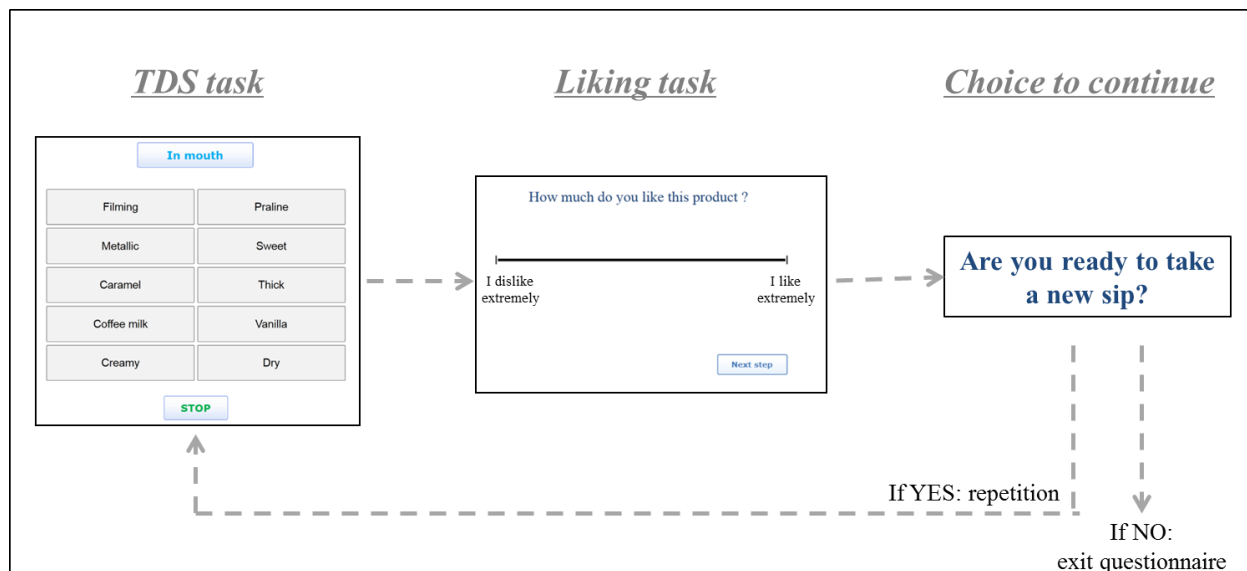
TDS task

Liking task

Choice to continue

In mouth

| Filming | Praline |
|---|---|
| Metallic | Sweet |
| Caramel | Thick |
| Coffee milk | Vanilla |
| Creamy | Dry |

STOP

How much do you like this product ?

I dislike extremely

I like extremely

Next step

Are you ready to take a new sip?

If YES: repetition

If NO: exit questionnaire